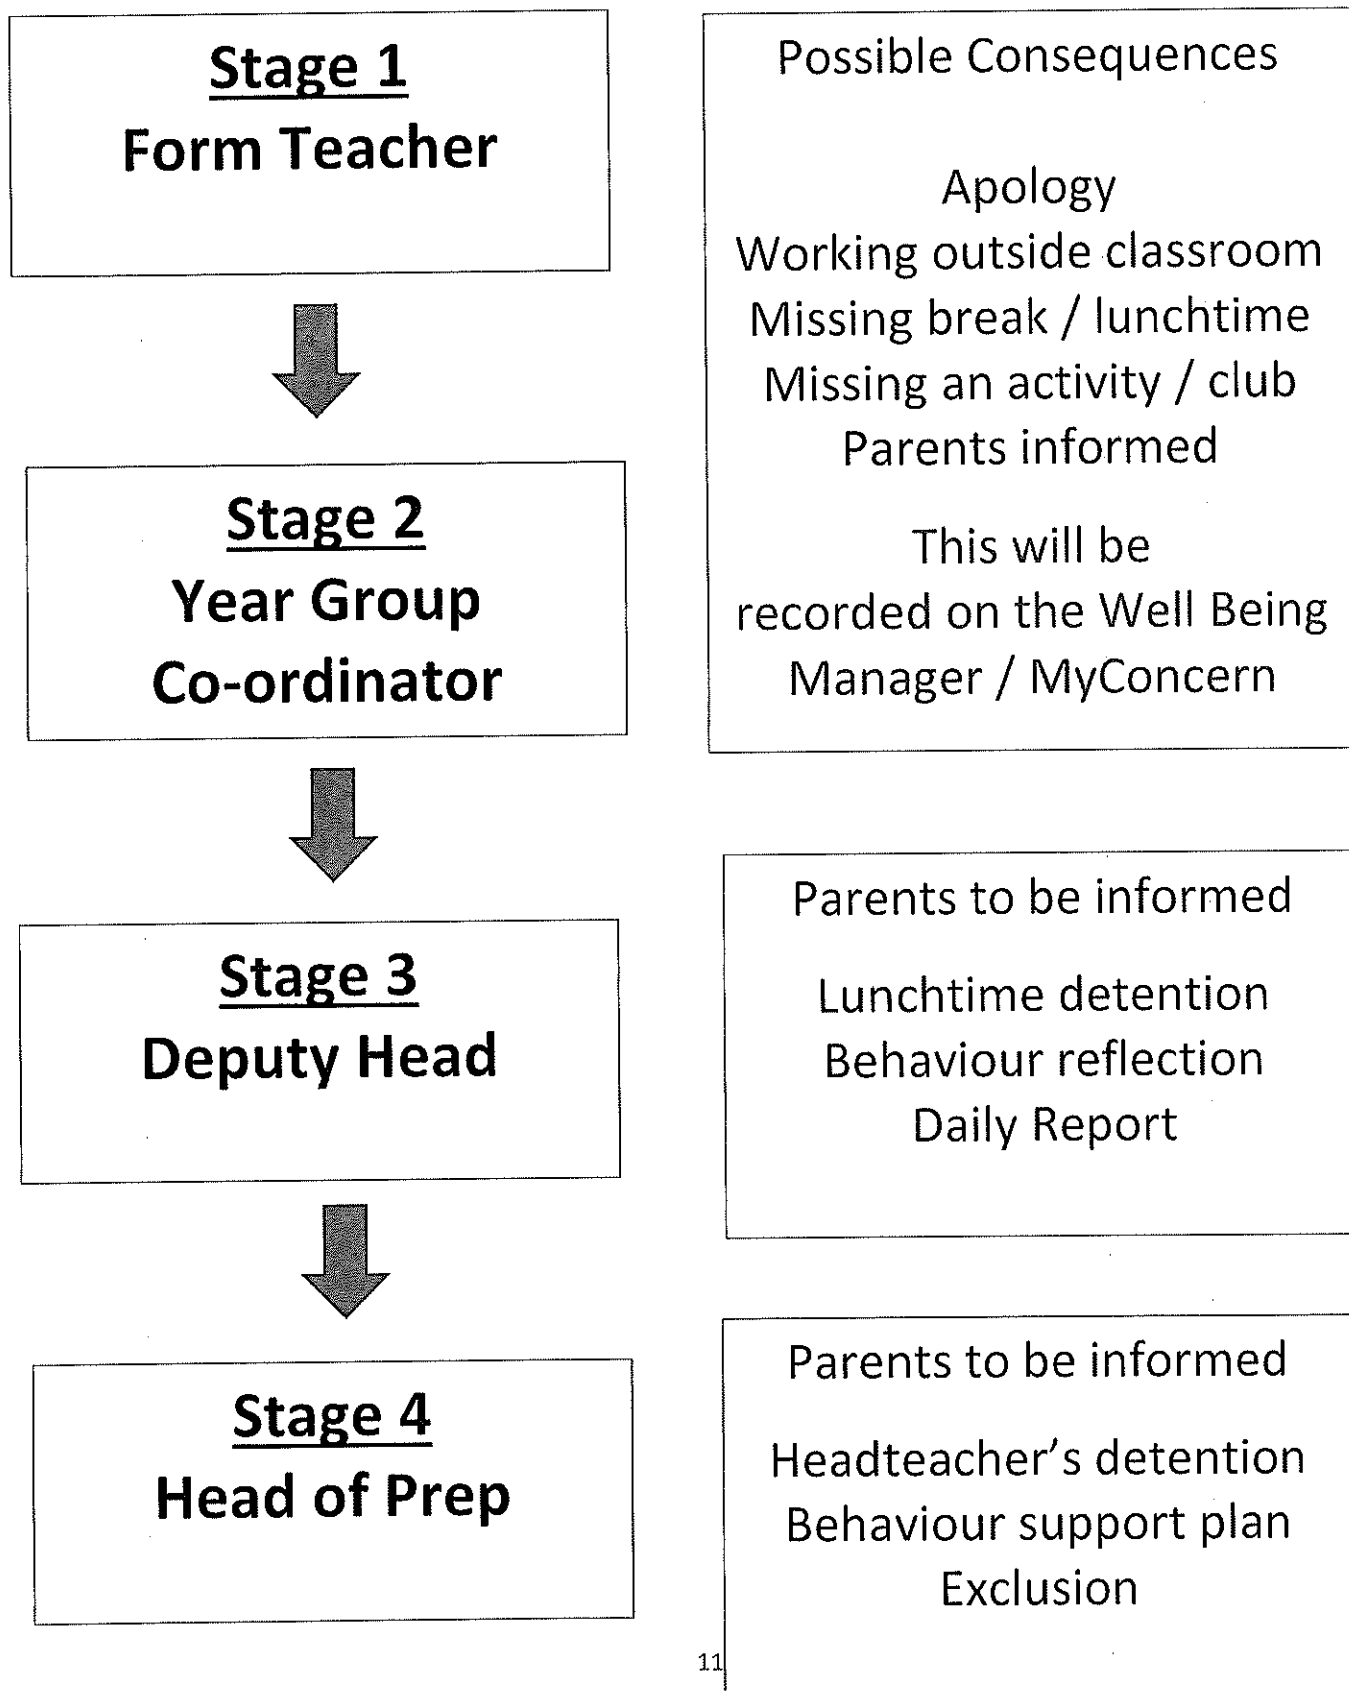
Stage 1
Form Teacher

Possible Consequences

Apology
Working outside classroom
Missing break / lunchtime
Missing an activity / club
Parents informed

This will be recorded on the Well Being Manager / MyConcern

Stage 2
Year Group Co-ordinator

Stage 3
Deputy Head

Parents to be informed

Lunchtime detention
Behaviour reflection
Daily Report

Stage 4
Head of Prep

Parents to be informed

Headteacher's detention
Behaviour support plan
Exclusion

11